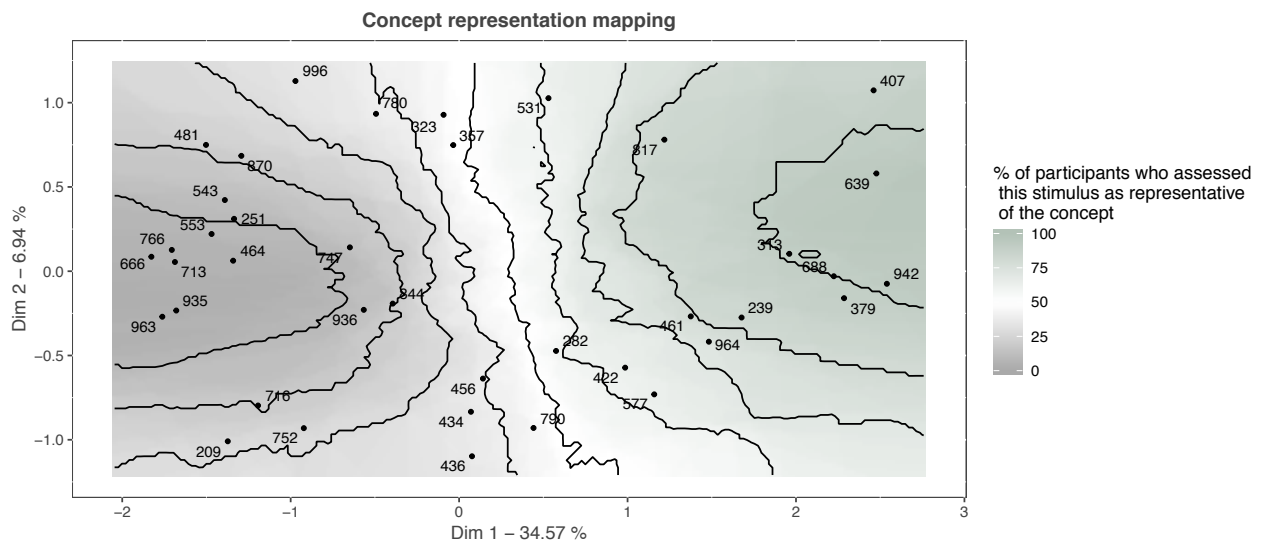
Concept representation mapping

996
780
323
357
531
407
481
870
317
543
639
251
553
766
464
747
313
666
713
688
942
844
935
936
379
239
963
461
964
282
422
456
716
577
434
790
752
209
436

1.0
0.5
0.0
−0.5
−1.0
Dim 2 − 6.94 %

−2
−1
0
1
2
3
Dim 1 − 34.57 %

% of participants who assessed this stimulus as representative of the concept
100
75
50
25
0